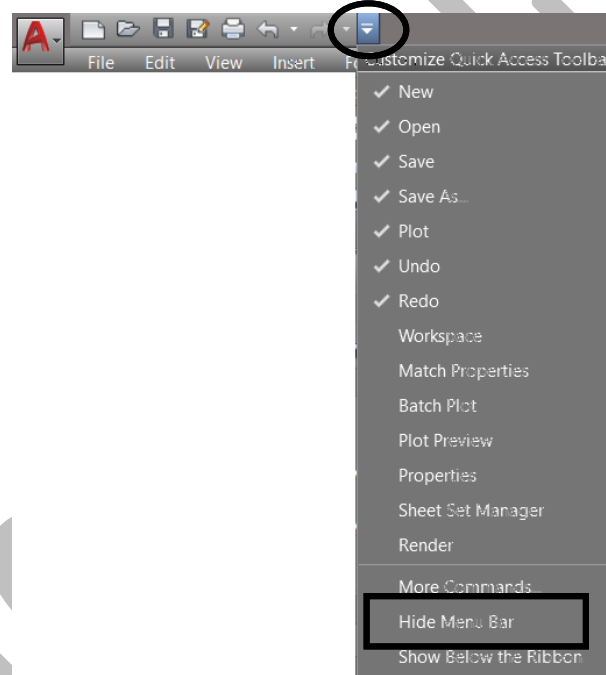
A

File Edit View Insert F

Customize Quick Access Toolba

✓ New
✓ Open
✓ Save
✓ Save As...
✓ Plot
✓ Undo
✓ Redo
Workspace
Match Properties
Batch Plot
Plot Preview
Properties
Sheet Set Manager
Render
More Commands...
Hide Menu Bar
Show Below the Ribbon